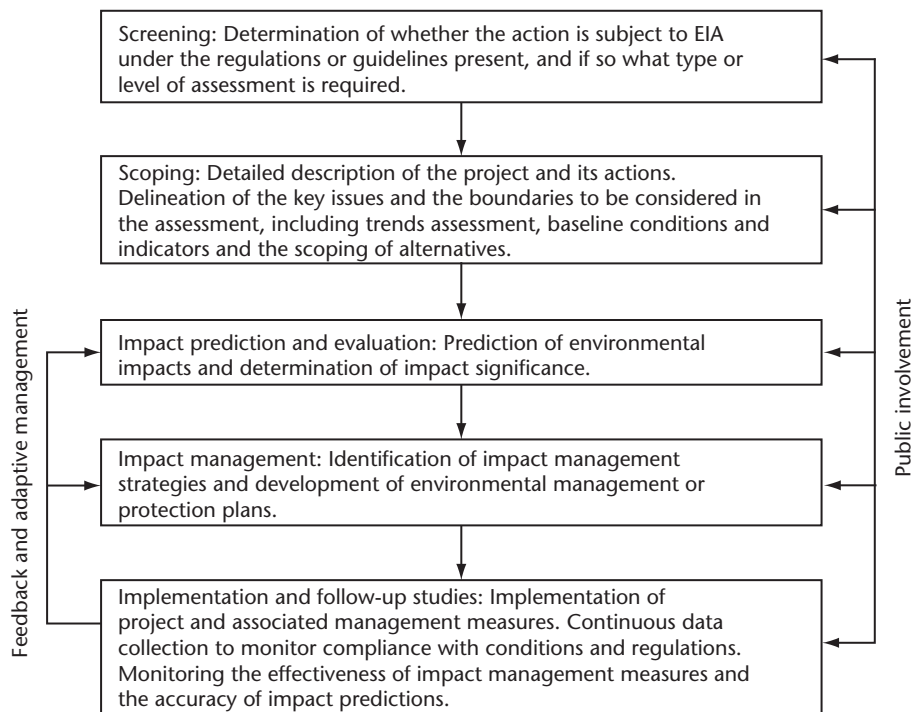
Screening: Determination of whether the action is subject to EIA under the regulations or guidelines present, and if so what type or level of assessment is required.

Scoping: Detailed description of the project and its actions. Delineation of the key issues and the boundaries to be considered in the assessment, including trends assessment, baseline conditions and indicators and the scoping of alternatives.

Impact prediction and evaluation: Prediction of environmental impacts and determination of impact significance.

Impact management: Identification of impact management strategies and development of environmental management or protection plans.

Implementation and follow-up studies: Implementation of project and associated management measures. Continuous data collection to monitor compliance with conditions and regulations. Monitoring the effectiveness of impact management measures and the accuracy of impact predictions.

Feedback and adaptive management

Public involvement